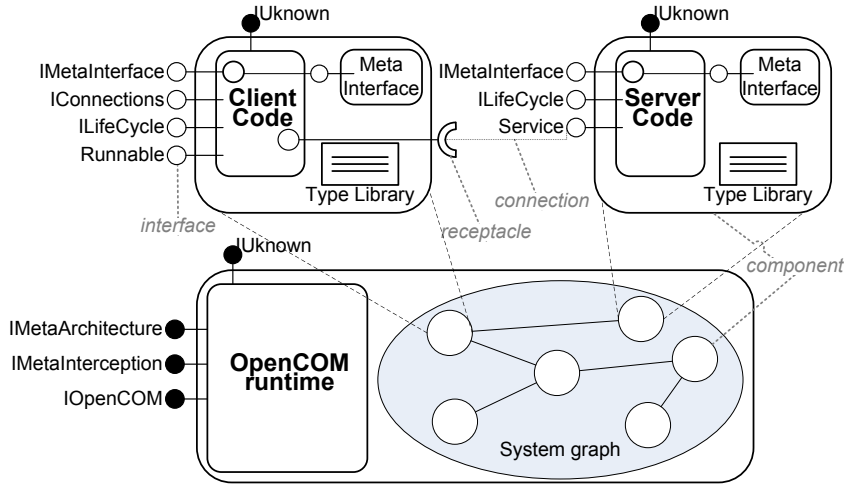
IUknown
IMetaInterface
IConnections
ILifeCycle
Runnable
Client Code
Meta Interface
Type Library
IUknown
IMetaInterface
ILifeCycle
Service
Server Code
Meta Interface
Type Library
interface
receptacle
connection
component
IUknown
IMetaArchitecture
IMetaInterception
IOpenCOM
OpenCOM runtime
System graph